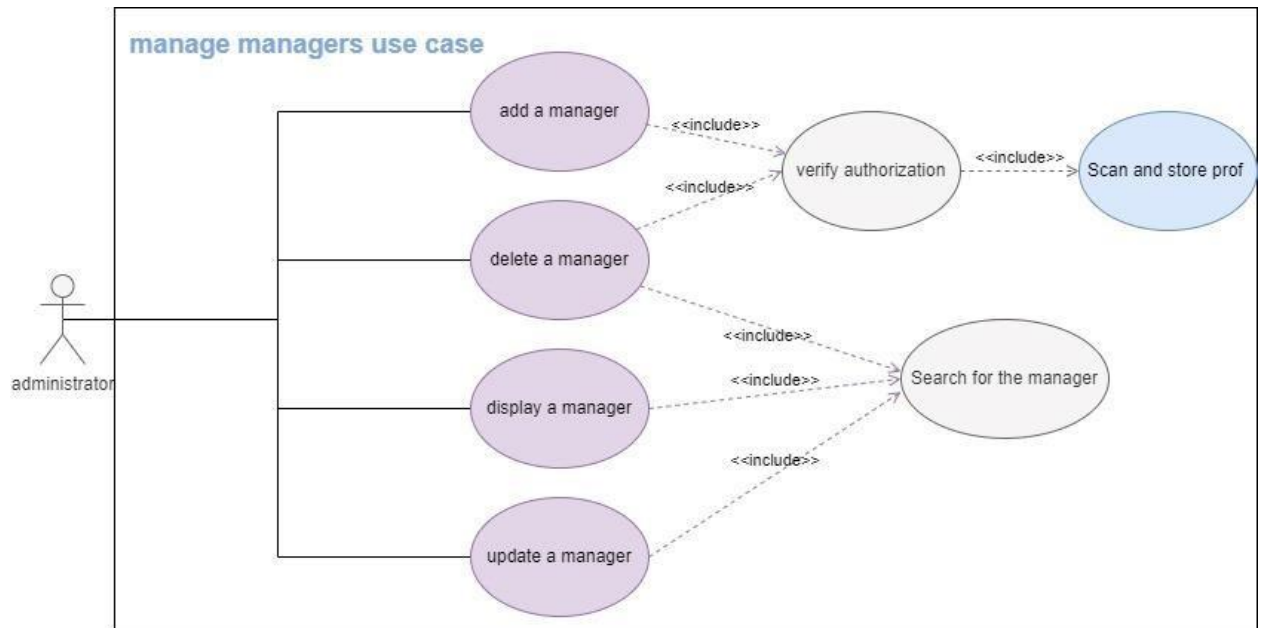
manage managers use case

add a manager

<<include>>

verify authorization

<<include>>

Scan and store prof

<<include>>

delete a manager

administrator

<<include>>

<<include>>

Search for the manager

display a manager

<<include>>

update a manager